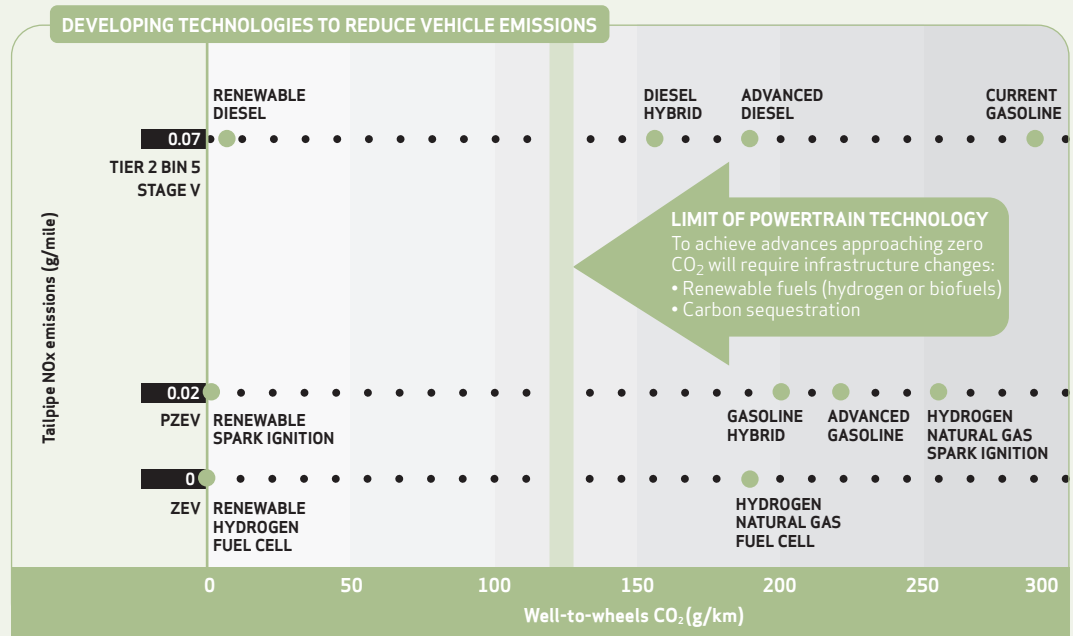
DEVELOPING TECHNOLOGIES TO REDUCE VEHICLE EMISSIONS

RENEWABLE DIESEL

DIESEL HYBRID

ADVANCED DIESEL

CURRENT GASOLINE

0.07

TIER 2 BIN 5
STAGE V

LIMIT OF POWERTRAIN TECHNOLOGY
To achieve advances approaching zero $CO_2$ will require infrastructure changes:
• Renewable fuels (hydrogen or biofuels)
• Carbon sequestration

Tailpipe NOx emissions (g/mile)

0.02

PZEV

RENEWABLE SPARK IGNITION

GASOLINE HYBRID

ADVANCED GASOLINE

HYDROGEN NATURAL GAS SPARK IGNITION

0

ZEV

RENEWABLE HYDROGEN FUEL CELL

HYDROGEN NATURAL GAS FUEL CELL

0 50 100 150 200 250 300

Well-to-wheels $CO_2$ (g/km)